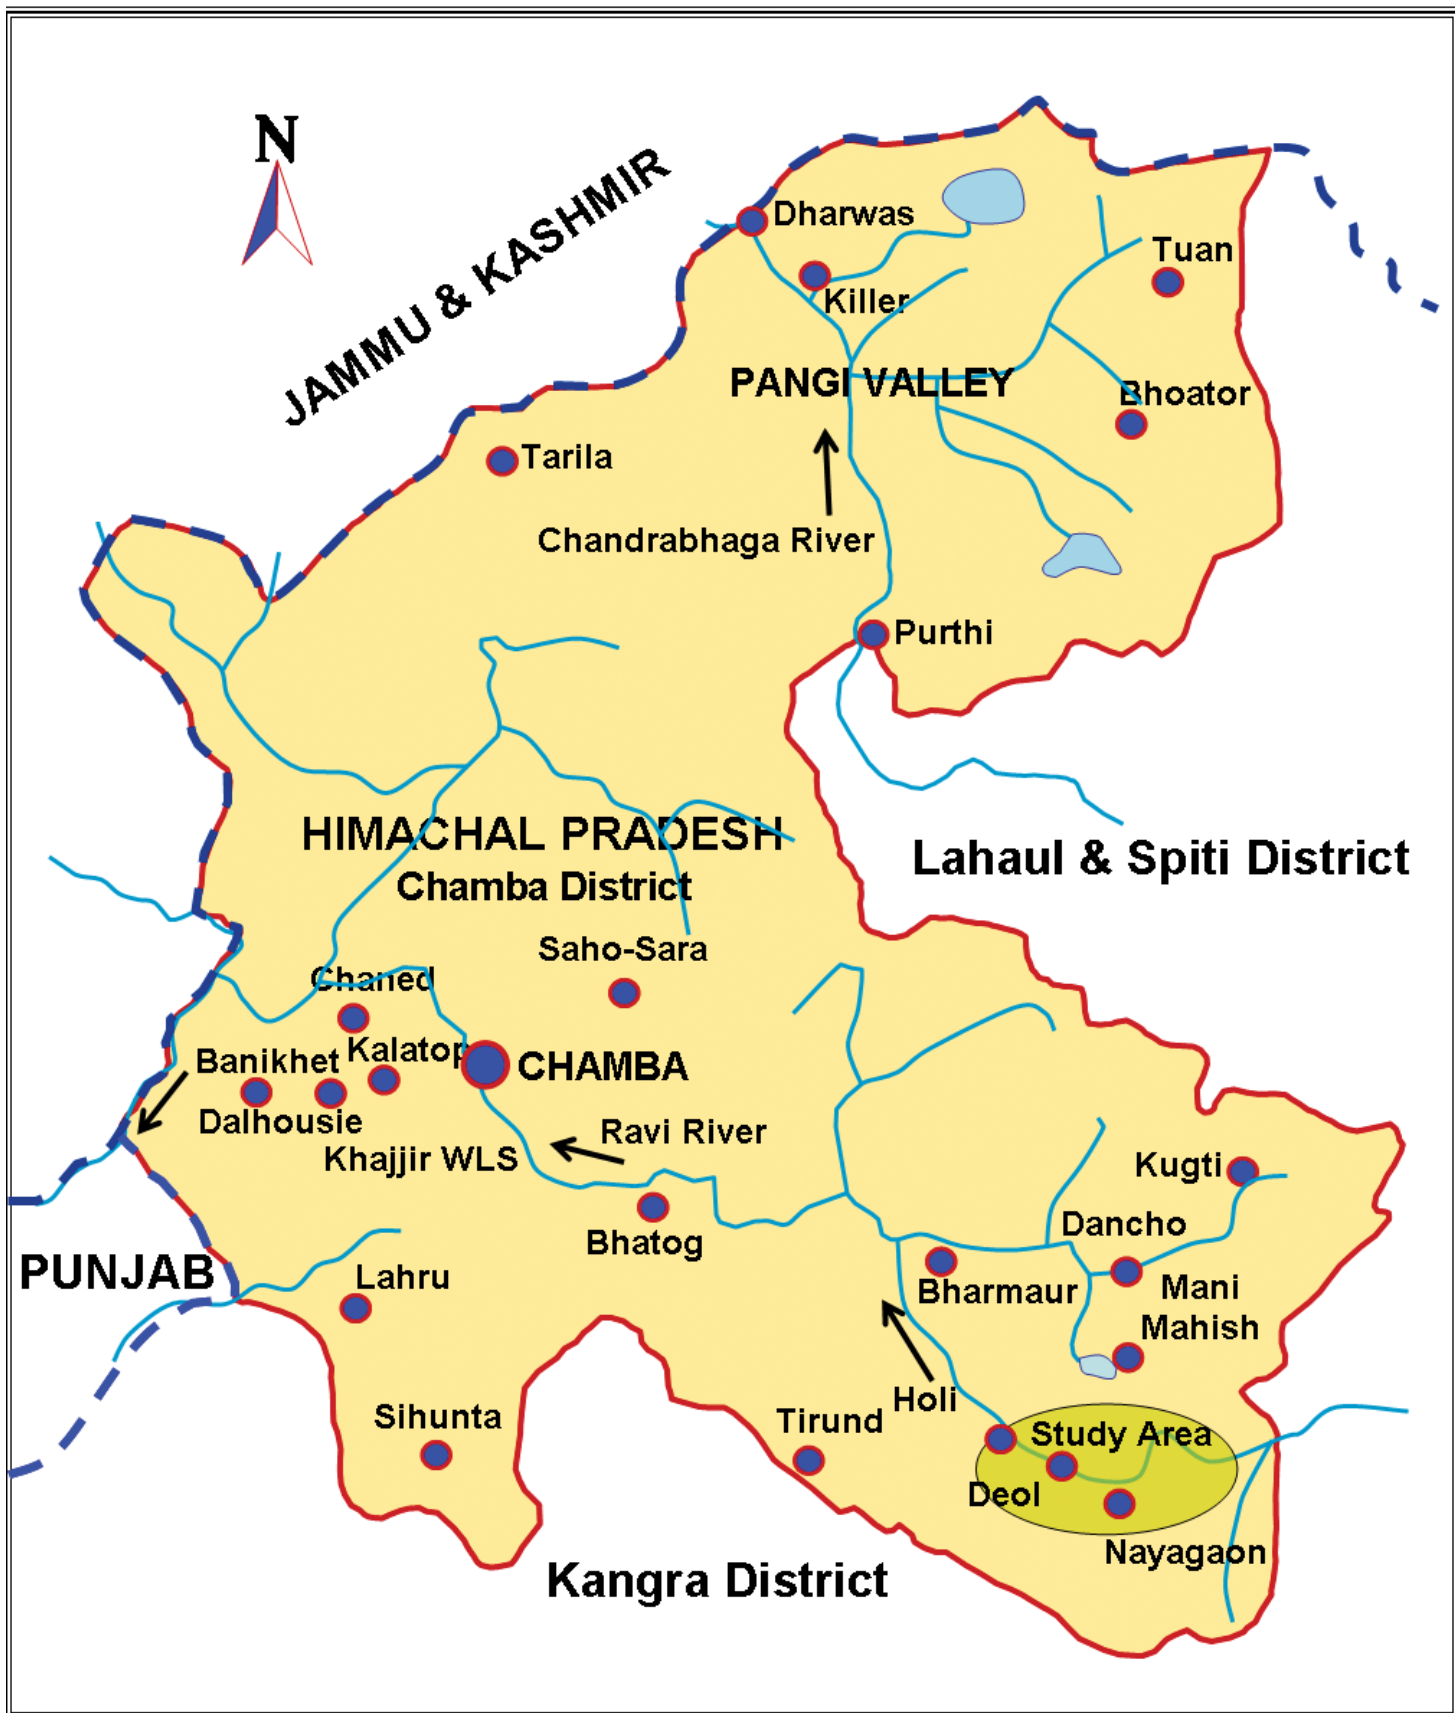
N

JAMMU & KASHMIR

Dharwas

Killer

Tuan

PANGI VALLEY

Bhoator

Tarila

Chandrabhaga River

Purthi

HIMACHAL PRADESH
Chamba District

Lahaul & Spiti District

Saho-Sara

Chaned

Banikhet

Kalatop

CHAMBA

Dalhousie

Khajjir WLS

Ravi River

Kugti

Bhatog

Dancho

PUNJAB

Lahru

Bharmaur

Mani Mahish

Holi

Sihunta

Tirund

Study Area

Deol

Nayagaon

Kangra District